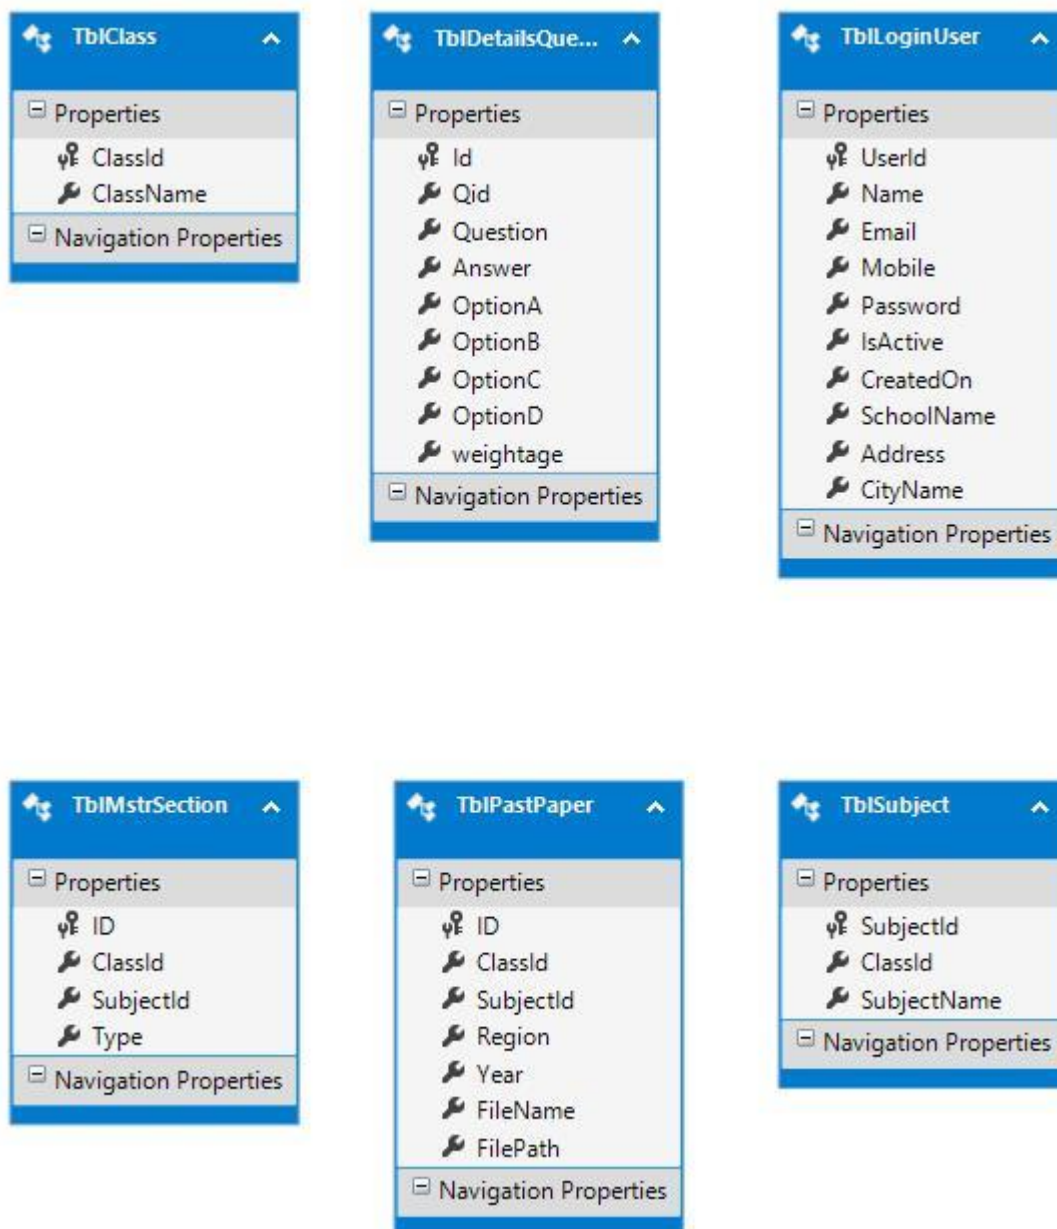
TblClass

Properties
ClassId
ClassName

Navigation Properties

TblDetailsQue...

Properties
Id
Qid
Question
Answer
OptionA
OptionB
OptionC
OptionD
weightage

Navigation Properties

TblLoginUser

Properties
UserId
Name
Email
Mobile
Password
IsActive
CreatedOn
SchoolName
Address
CityName

Navigation Properties

TblMstrSection

Properties
ID
ClassId
SubjectId
Type

Navigation Properties

TblPastPaper

Properties
ID
ClassId
SubjectId
Region
Year
FileName
FilePath

Navigation Properties

TblSubject

Properties
SubjectId
ClassId
SubjectName

Navigation Properties